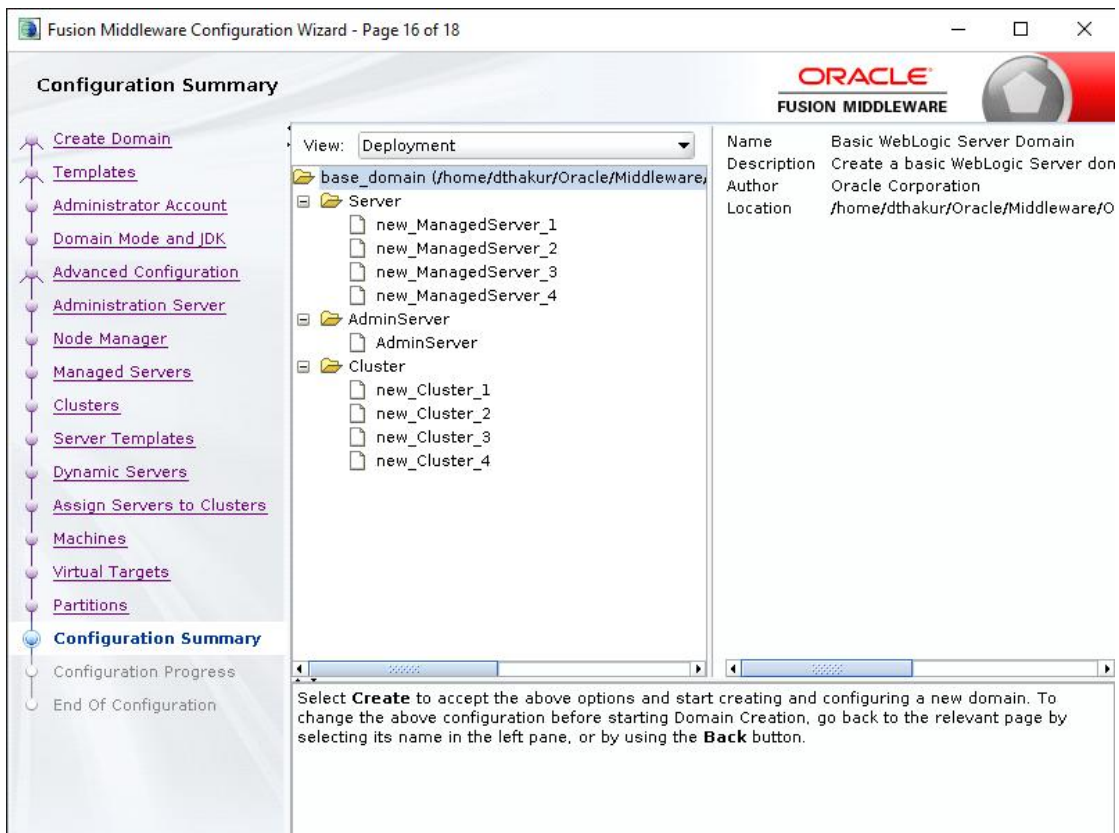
Fusion Middleware Configuration Wizard - Page 16 of 18

Configuration Summary

ORACLE
FUSION MIDDLEWARE

Create Domain
Templates
Administrator Account
Domain Mode and JDK
Advanced Configuration
Administration Server
Node Manager
Managed Servers
Clusters
Server Templates
Dynamic Servers
Assign Servers to Clusters
Machines
Virtual Targets
Partitions
Configuration Summary
Configuration Progress
End Of Configuration

View: Deployment

base_domain (/home/dthakur/Oracle/Middleware/
Server
new_ManagedServer_1
new_ManagedServer_2
new_ManagedServer_3
new_ManagedServer_4
AdminServer
AdminServer
Cluster
new_Cluster_1
new_Cluster_2
new_Cluster_3
new_Cluster_4

| Name | Basic WebLogic Server Domain |
|---|---|
| Description | Create a basic WebLogic Server don |
| Author | Oracle Corporation |
| Location | /home/dthakur/Oracle/Middleware/O |

Select **Create** to accept the above options and start creating and configuring a new domain. To change the above configuration before starting Domain Creation, go back to the relevant page by selecting its name in the left pane, or by using the **Back** button.